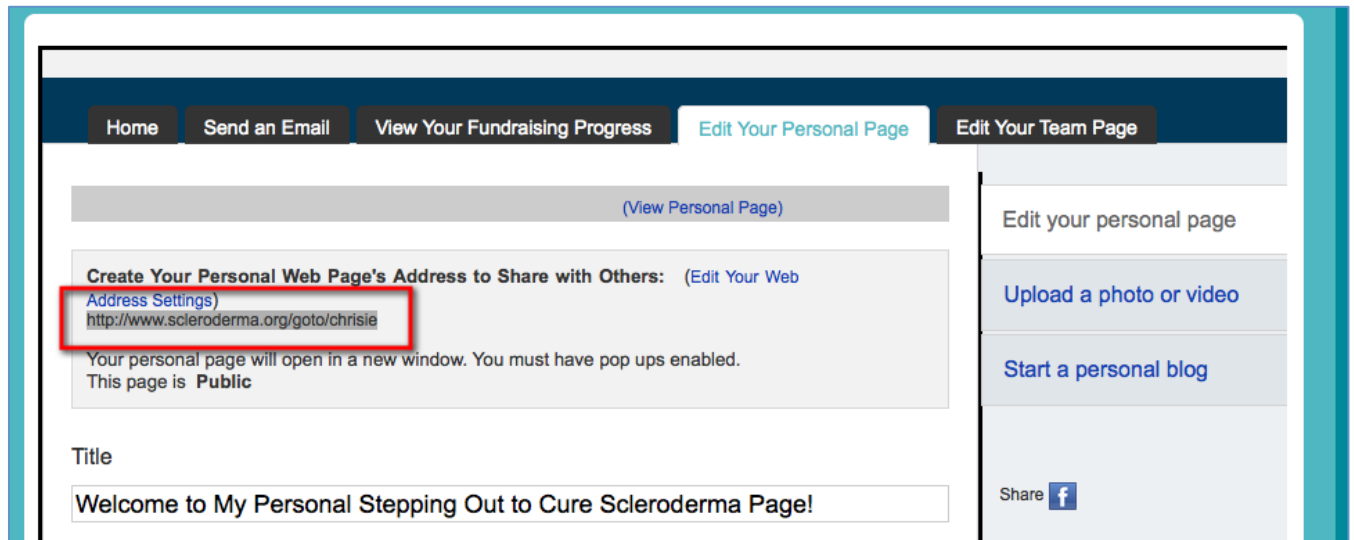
Home | Send an Email | View Your Fundraising Progress | Edit Your Personal Page | Edit Your Team Page

(View Personal Page)

**Create Your Personal Web Page's Address to Share with Others:** (Edit Your Web Address Settings)
http://www.scleroderma.org/goto/chrisie

Your personal page will open in a new window. You must have pop ups enabled.
This page is **Public**

Title

Welcome to My Personal Stepping Out to Cure Scleroderma Page!

Edit your personal page

Upload a photo or video

Start a personal blog

Share f